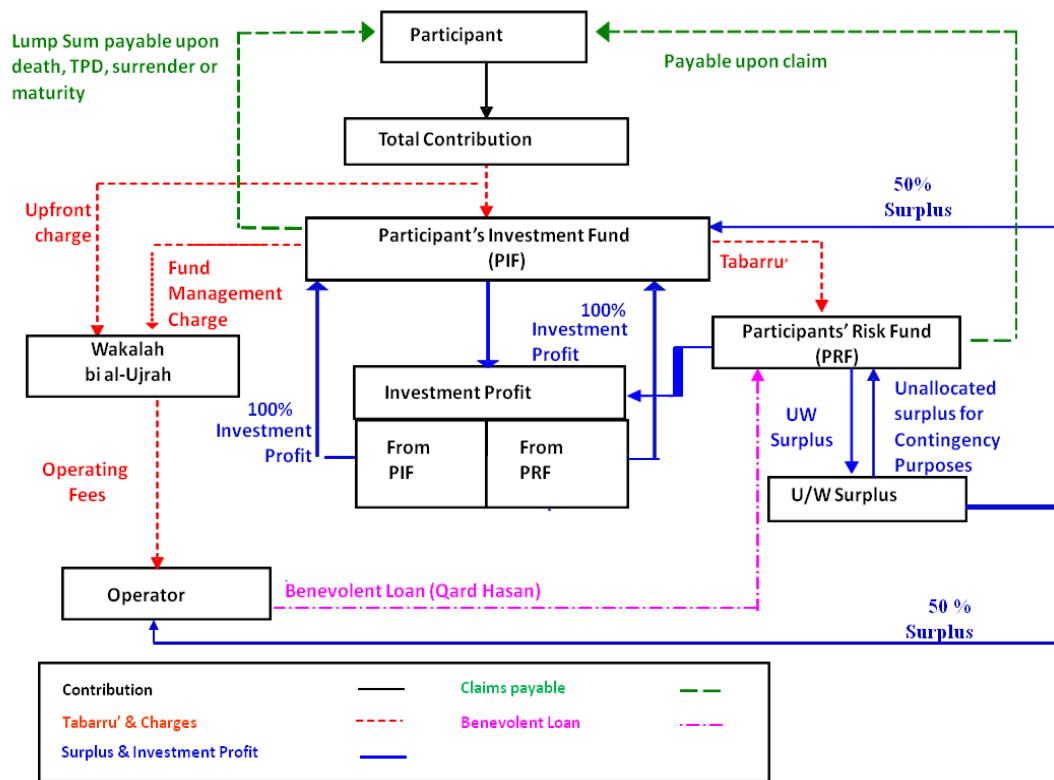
Participant

Lump Sum payable upon death, TPD, surrender or maturity

Payable upon claim

Total Contribution

Upfront charge

50% Surplus

Participant's Investment Fund (PIF)

Fund Management Charge

Tabarru'

100% Investment Profit

Participants' Risk Fund (PRF)

Wakalah bi al-Ujrah

Investment Profit

100% Investment Profit

From PIF

From PRF

UW Surplus

Unallocated surplus for Contingency Purposes

Operating Fees

U/W Surplus

Operator

Benevolent Loan (Qard Hasan)

50 % Surplus

Contribution

Claims payable

Tabarru' & Charges

Benevolent Loan

Surplus & Investment Profit